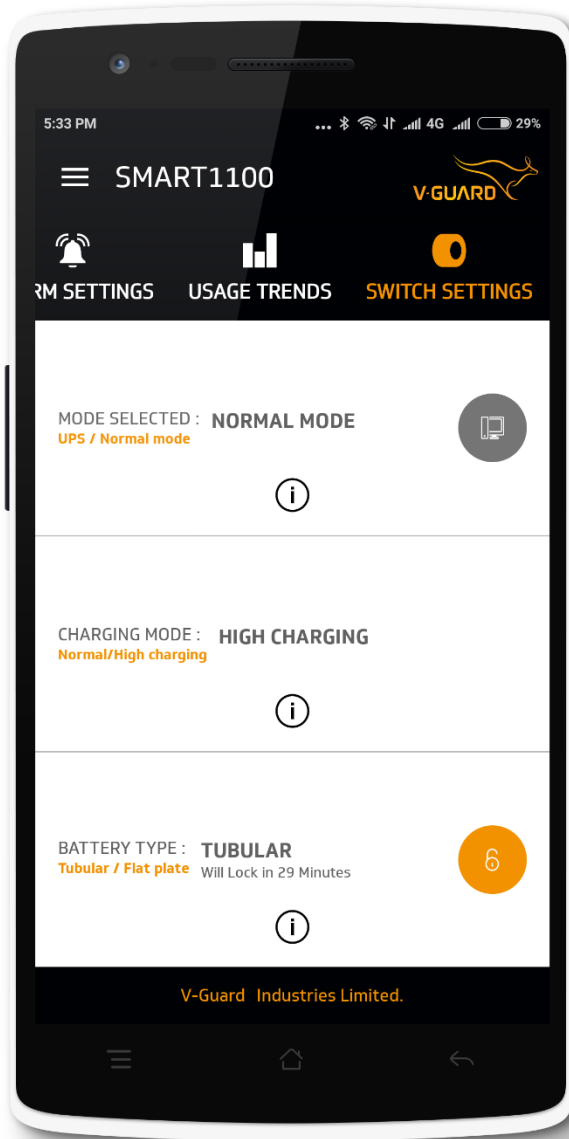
5:33 PM

4G 29%

SMART1100

V-GUARD

RM SETTINGS

USAGE TRENDS

SWITCH SETTINGS

MODE SELECTED : NORMAL MODE
UPS / Normal mode

CHARGING MODE : HIGH CHARGING
Normal/High charging

BATTERY TYPE : TUBULAR
Tubular / Flat plate
Will Lock in 29 Minutes

V-Guard Industries Limited.